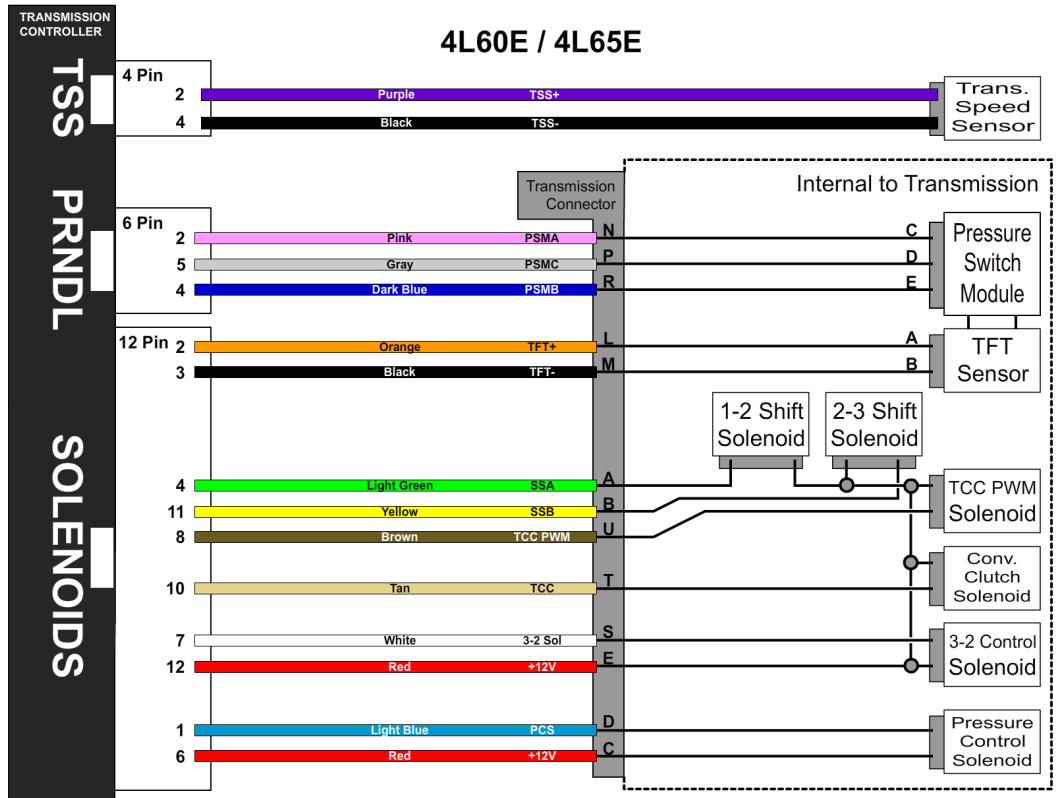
TRANSMISSION CONTROLLER

4L60E / 4L65E

TSS

4 Pin
2 Purple TSS+
4 Black TSS-

Trans. Speed Sensor

Transmission Connector

Internal to Transmission

PRNDL

6 Pin
2 Pink PSMA N
5 Gray PSMC P
4 Dark Blue PSMB R

C
D
E
Pressure Switch Module

12 Pin 2 Orange TFT+ L
3 Black TFT- M

A
B
TFT Sensor

1-2 Shift Solenoid

2-3 Shift Solenoid

SOLENOIDS

4 Light Green SSA A
11 Yellow SSB B
8 Brown TCC PWM U

TCC PWM Solenoid

10 Tan TCC T

Conv. Clutch Solenoid

7 White 3-2 Sol S
12 Red +12V E

3-2 Control Solenoid

1 Light Blue PCS D
6 Red +12V C

Pressure Control Solenoid